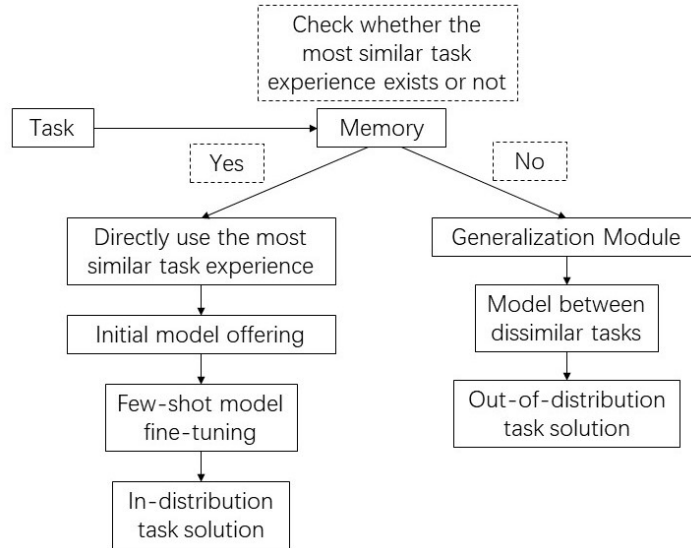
Check whether the most similar task experience exists or not

Task

Memory

Yes

No

Directly use the most similar task experience

Initial model offering

Few-shot model fine-tuning

In-distribution task solution

Generalization Module

Model between dissimilar tasks

Out-of-distribution task solution